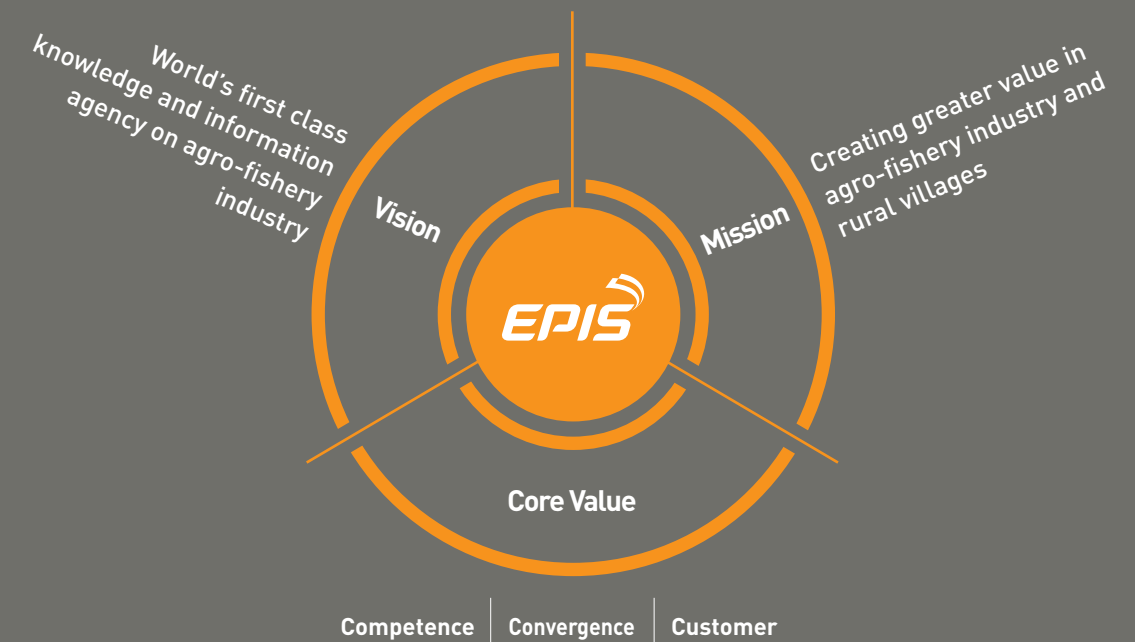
World's first class knowledge and information agency on agro-fishery industry

Vision

Creating greater value in agro-fishery industry and rural villages

Mission

EPIS

Core Value

Competence | Convergence | Customer